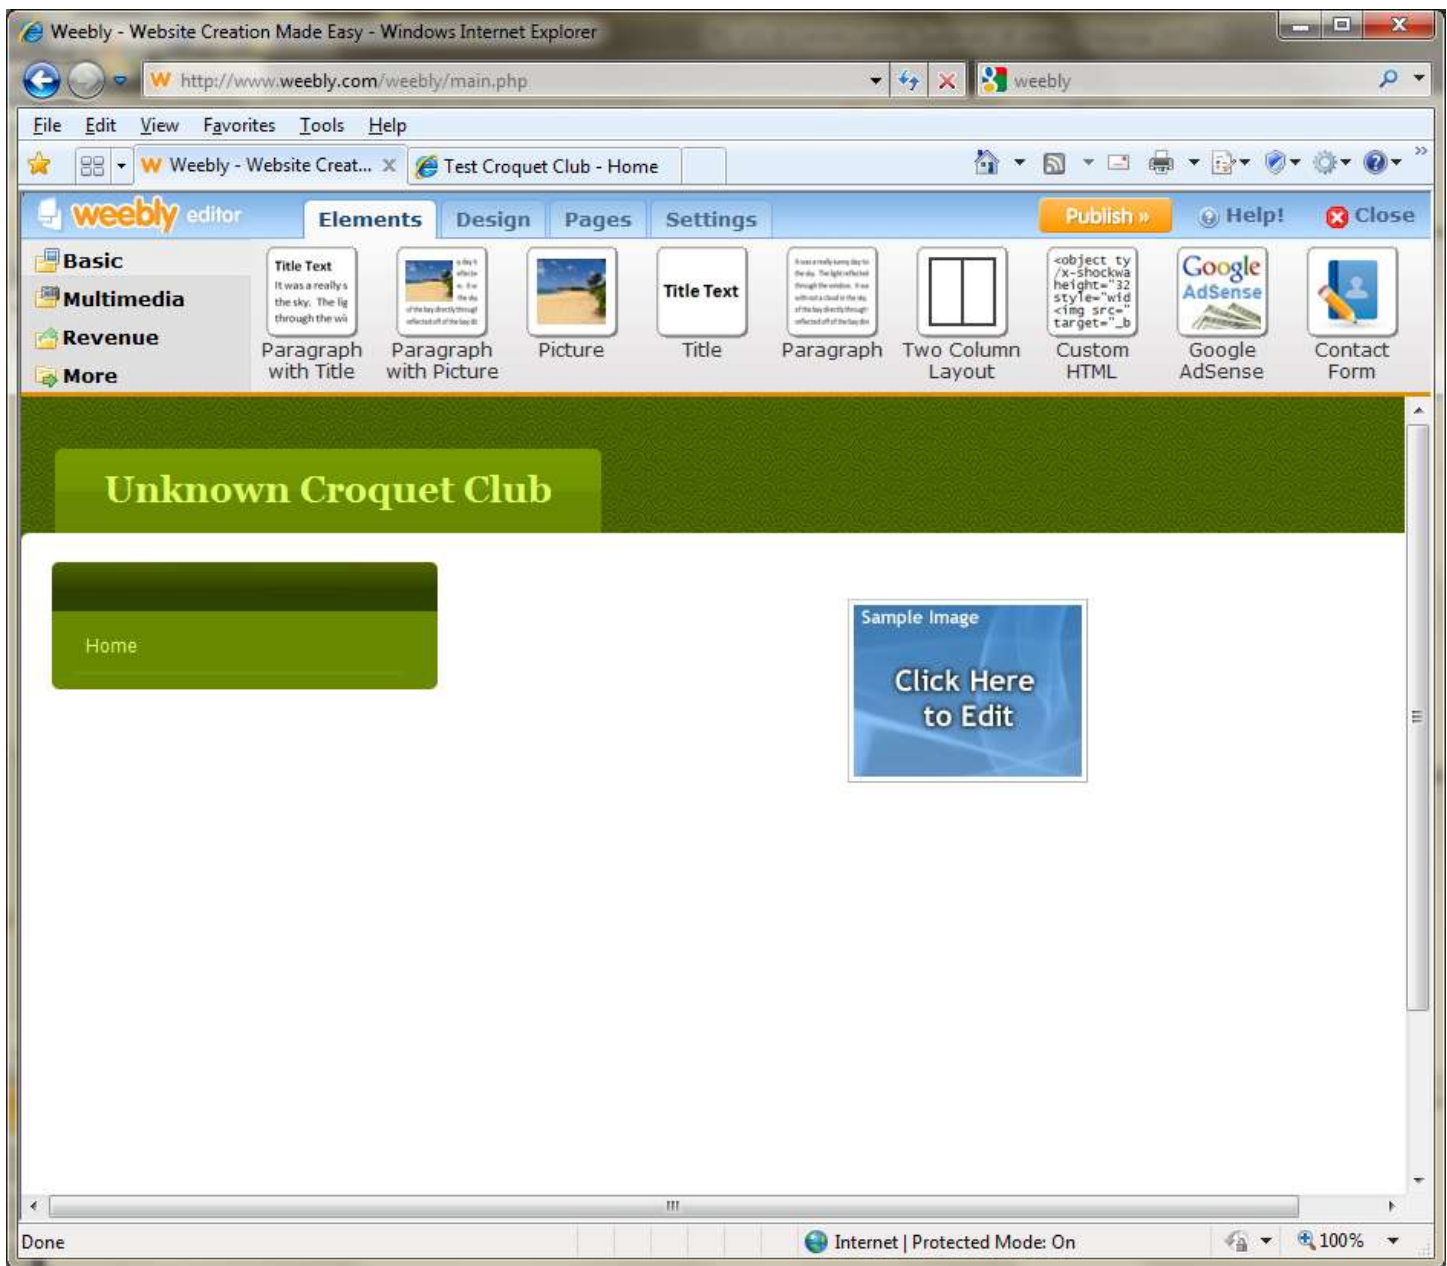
Weebly - Website Creation Made Easy - Windows Internet Explorer

http://www.weebly.com/weebly/main.php

weebly

File Edit View Favorites Tools Help

Weebly - Website Creat...

Test Croquet Club - Home

weebly editor

Elements Design Pages Settings

Publish »

Help!

Close

Basic

Multimedia

Revenue

More

Title Text
It was a really s
the sky. The lig
through the wi

Paragraph with Title

Paragraph with Picture

Picture

Title Text

Title

Paragraph

Two Column Layout

<object ty
/x-shockwa
height="32
style="wid
<img src="
target="_b

Custom HTML

Google AdSense

Google AdSense

Contact Form

Unknown Croquet Club

Home

Sample Image

Click Here to Edit

Done

Internet | Protected Mode: On

100%